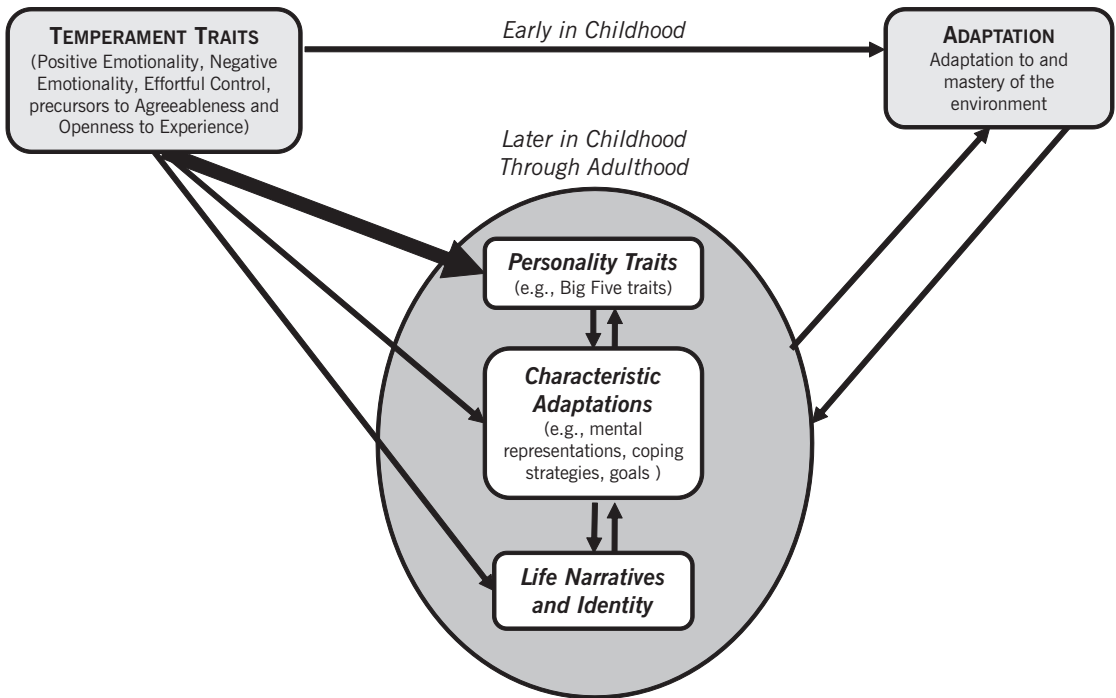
TEMPERAMENT TRAITS
(Positive Emotionality, Negative Emotionality, Effortful Control, precursors to Agreeableness and Openness to Experience)

Early in Childhood

ADAPTATION
Adaptation to and mastery of the environment

Later in Childhood
Through Adulthood

Personality Traits
(e.g., Big Five traits)

Characteristic Adaptations
(e.g., mental representations, coping strategies, goals )

Life Narratives and Identity